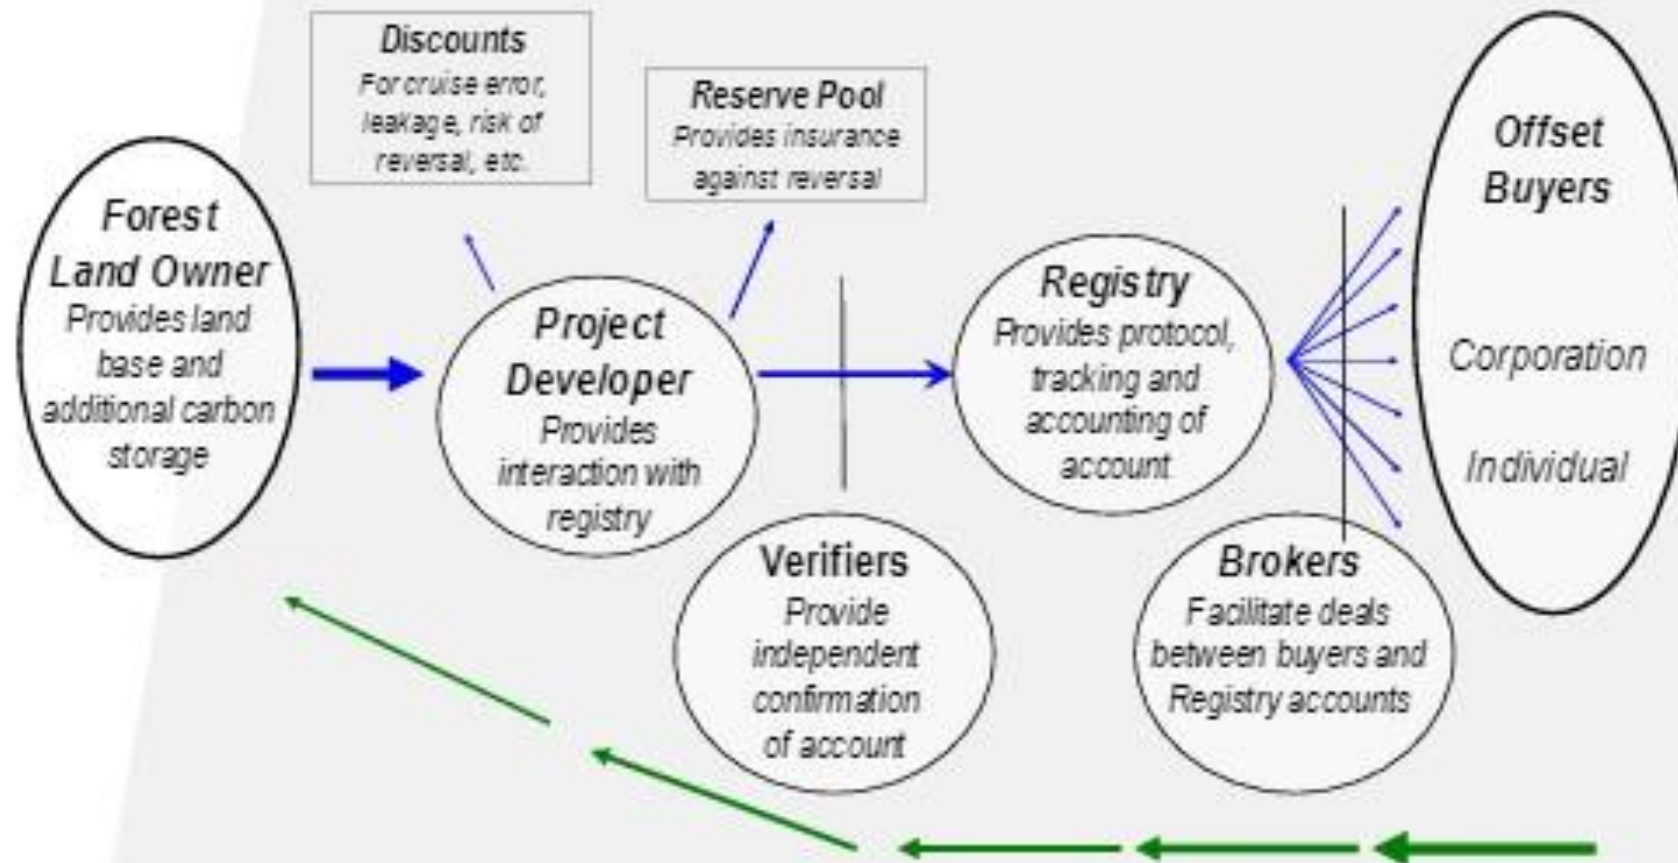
Discounts
For cruise error, leakage, risk of reversal, etc.

Reserve Pool
Provides insurance against reversal

Offset Buyers

Forest Land Owner
Provides land base and additional carbon storage

Project Developer
Provides interaction with registry

Registry
Provides protocol, tracking and accounting of account

Corporation

Individual

Verifiers
Provide independent confirmation of account

Brokers
Facilitate deals between buyers and Registry accounts